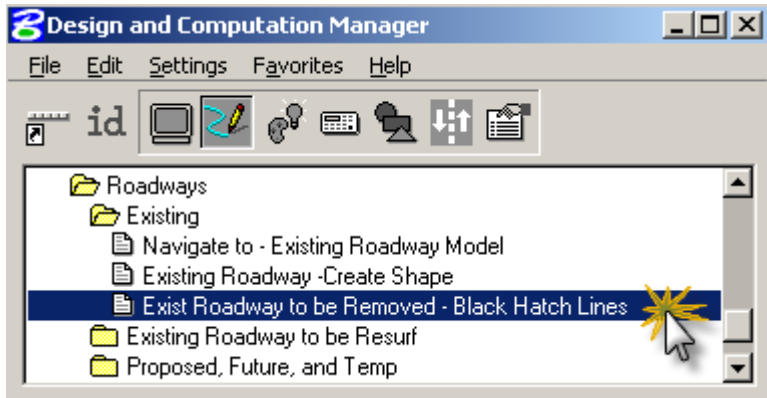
Design and Computation Manager

File Edit Settings Favorites Help

id

Roadways
Existing
Navigate to - Existing Roadway Model
Existing Roadway -Create Shape
Exist Roadway to be Removed - Black Hatch Lines
Existing Roadway to be Resurf
Proposed, Future, and Temp